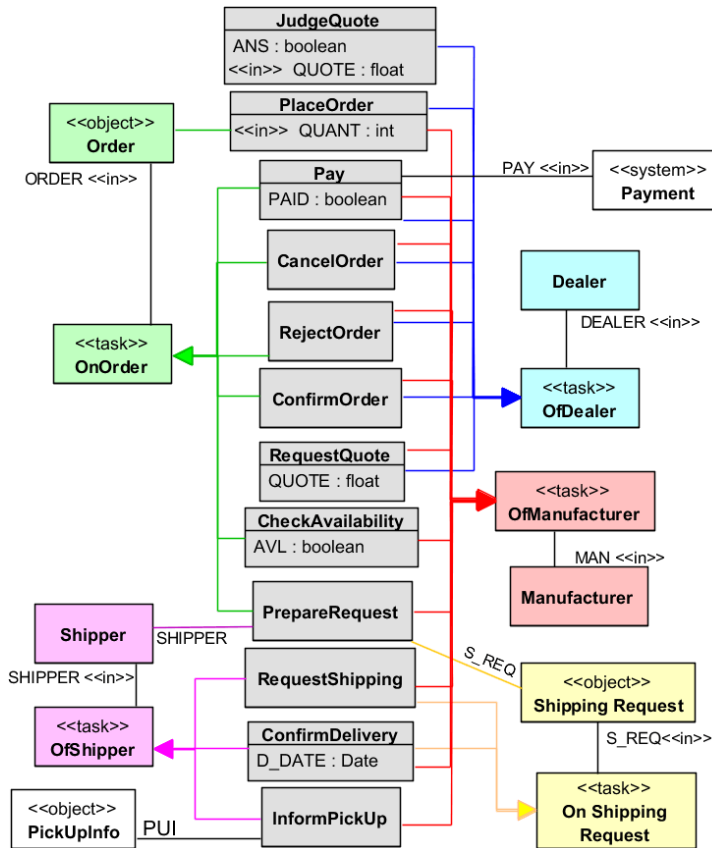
JudgeQuote
ANS : boolean
<<in>> QUOTE : float

<<object>>
Order

PlaceOrder
<<in>> QUANT : int

ORDER <<in>>

Pay
PAID : boolean

PAY <<in>>

<<system>>
Payment

CancelOrder

Dealer

DEALER <<in>>

<<task>>
OnOrder

RejectOrder

ConfirmOrder

<<task>>
OfDealer

RequestQuote
QUOTE : float

<<task>>
OfManufacturer

CheckAvailability
AVL : boolean

MAN <<in>>

Manufacturer

Shipper

SHIPPER

PrepareRequest

S_REQ

SHIPPER <<in>>

RequestShipping

<<object>>
Shipping Request

<<task>>
OfShipper

ConfirmDelivery
D_DATE : Date

S_REQ<<in>>

<<task>>
On Shipping Request

<<object>>
PickUpInfo

PUI

InformPickUp